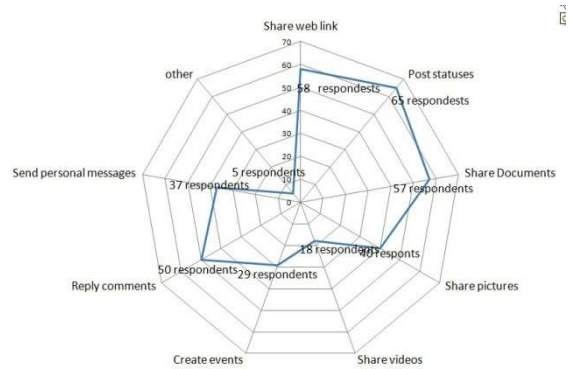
Share web link

70
60
50
40
30
20
10
0

Post statuses

58 respondests

65 respondests

other

Share Documents

57 respondests

5 respondents

Send personal messages

37 respondents

18 respondents

40 responts

50 respondents

29 respondents

Share pictures

Reply comments

Create events

Share videos